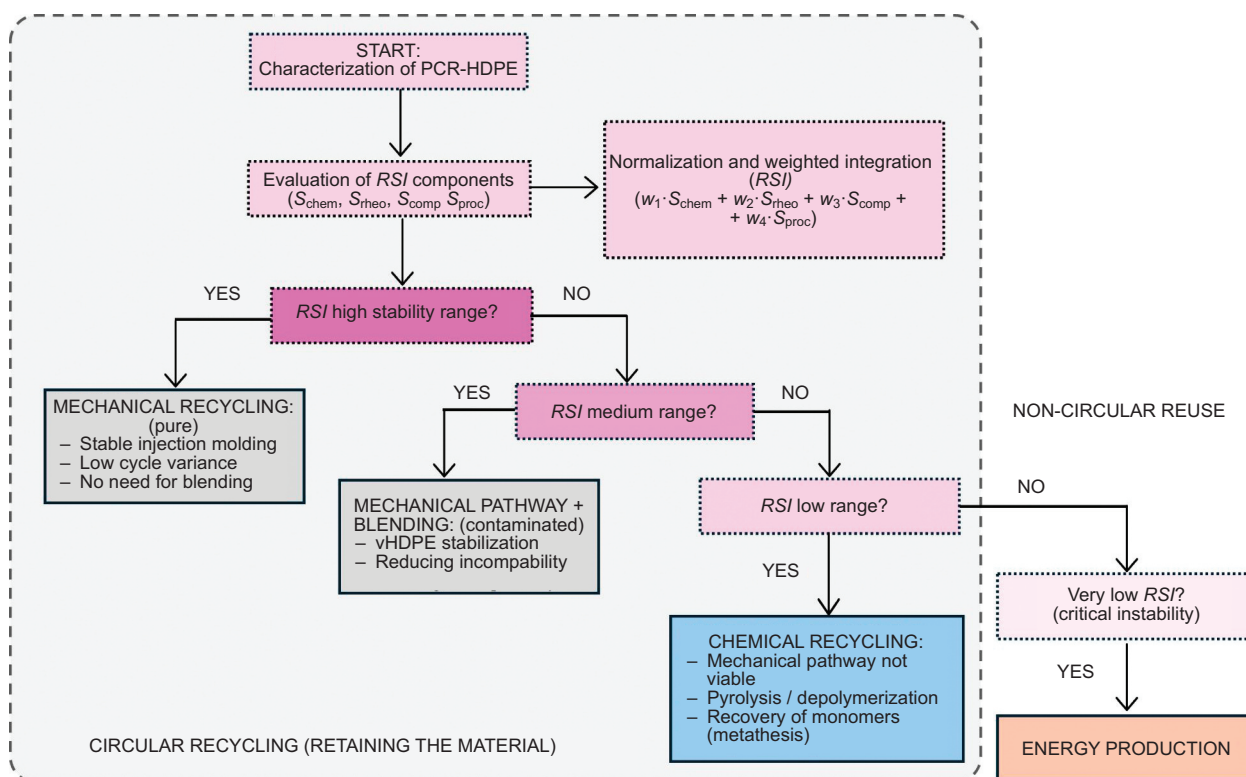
START:
Characterization of PCR-HDPE

Evaluation of *RSI* components
($S_{chem}$, $S_{rheo}$, $S_{comp}$ $S_{proc}$)

Normalization and weighted integration
(*RSI*)
($w_1 \cdot S_{chem} + w_2 \cdot S_{rheo} + w_3 \cdot S_{comp} +$
$+ w_4 \cdot S_{proc}$)

YES

*RSI* high stability range?

NO

MECHANICAL RECYCLING:
(pure)
– Stable injection molding
– Low cycle variance
– No need for blending

YES

*RSI* medium range?

NO

NON-CIRCULAR REUSE

MECHANICAL PATHWAY +
BLENDING: (contaminated)
– vHDPE stabilization
– Reducing incompability

*RSI* low range?

NO

YES

Very low *RSI*?
(critical instability)

CHEMICAL RECYCLING:
– Mechanical pathway not viable
– Pyrolysis / depolymerization
– Recovery of monomers (metathesis)

YES

CIRCULAR RECYCLING (RETAINING THE MATERIAL)

ENERGY PRODUCTION